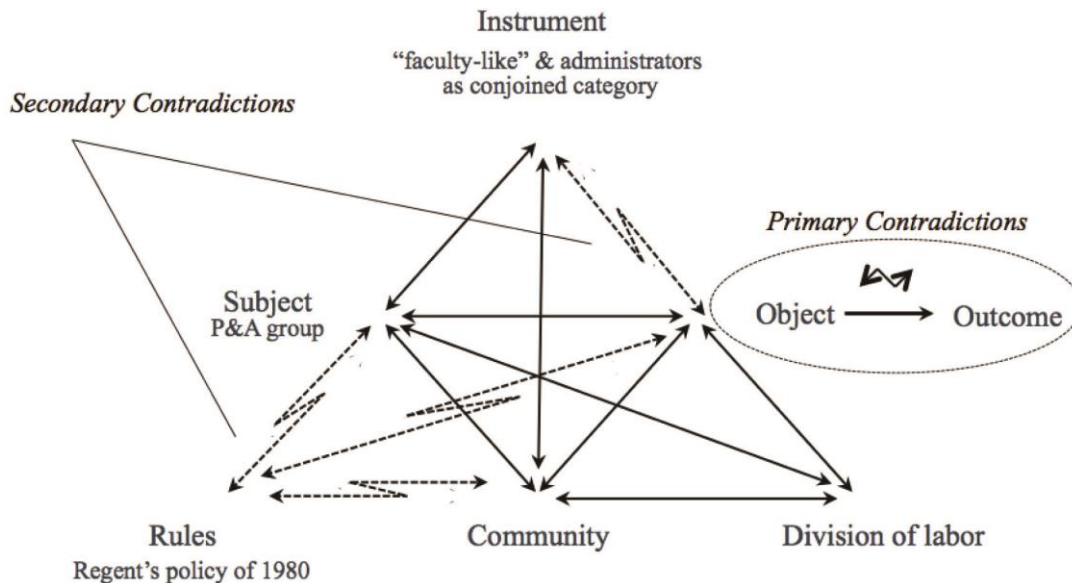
Instrument
"faculty-like" & administrators as conjoined category

Secondary Contradictions

Primary Contradictions

Subject
P&A group

Object

Outcome

Rules
Regent's policy of 1980

Community

Division of labor